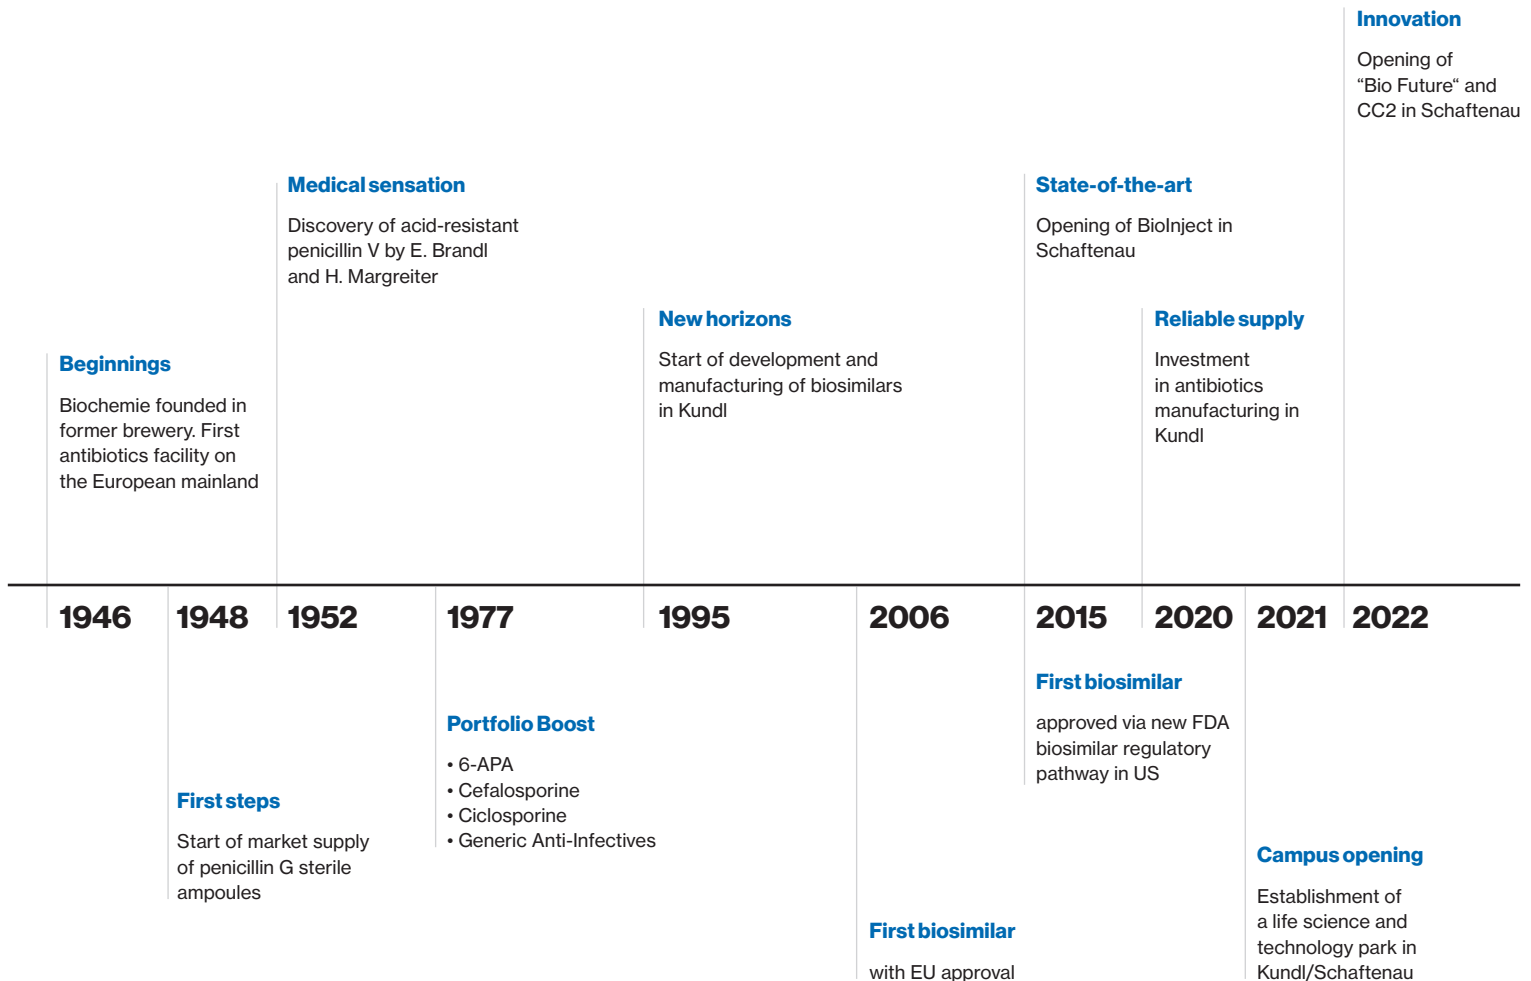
Innovation

Opening of "Bio Future" and CC2 in Schaftenau

Medical sensation

Discovery of acid-resistant penicillin V by E. Brandl and H. Margreiter

State-of-the-art

Opening of BioInject in Schaftenau

New horizons

Start of development and manufacturing of biosimilars in Kundl

Reliable supply

Investment in antibiotics manufacturing in Kundl

Beginnings

Biochemie founded in former brewery. First antibiotics facility on the European mainland

1946 1948 1952 1977 1995 2006 2015 2020 2021 2022

First biosimilar

approved via new FDA biosimilar regulatory pathway in US

Portfolio Boost

• 6-APA
• Cefalosporine
• Ciclosporine
• Generic Anti-Infectives

First steps

Start of market supply of penicillin G sterile ampoules

Campus opening

Establishment of a life science and technology park in Kundl/Schaftenau

First biosimilar

with EU approval